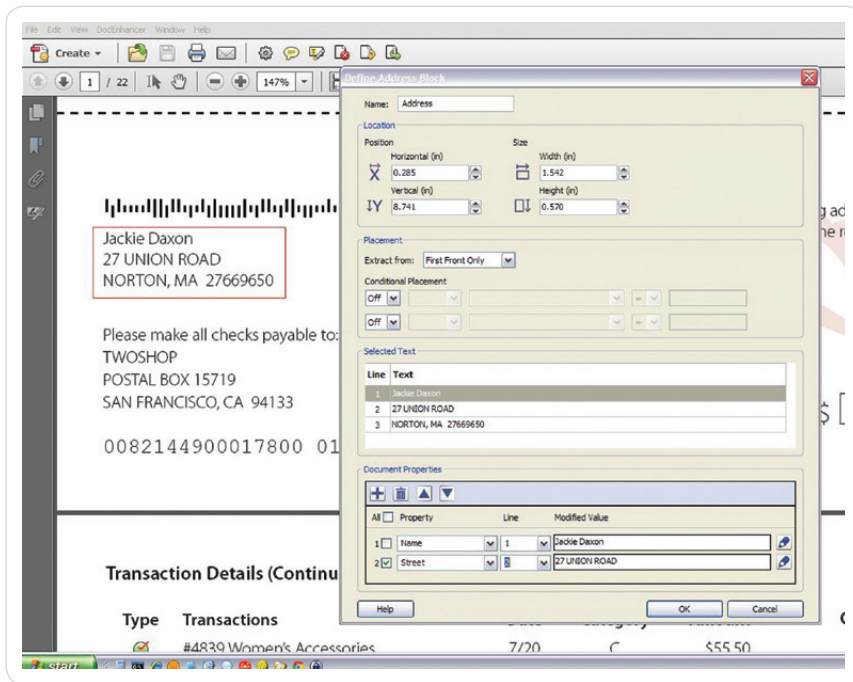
File Edit View DocEnhancer Window Help

Create

1 / 22

147%

Define Address Block

Name: Address

Location

Position

Horizontal (in)

0.285

Vertical (in)

8.741

Size

Width (in)

1.542

Height (in)

0.570

Placement

Extract from: First Front Only

Conditional Placement

Off

Off

Selected Text

| Line | Text |
|---|---|
| 1 | Jackie Daxon |
| 2 | 27 UNION ROAD |
| 3 | NORTON, MA 27669650 |

Document Properties

| All | Property | Line | Modified Value |
|---|---|---|---|
| 1 | Name | 1 | Jackie Daxon |
| 2 | Street | 2 | 27 UNION ROAD |

Help

OK

Cancel

Jackie Daxon
27 UNION ROAD
NORTON, MA 27669650

Please make all checks payable to:
TWOSHOP
POSTAL BOX 15719
SAN FRANCISCO, CA 94133

0082144900017800 01

g ad
ne r

$

Transaction Details (Continu

Type Transactions

#4839 Women's Accessories 7/20 C $55.50

start